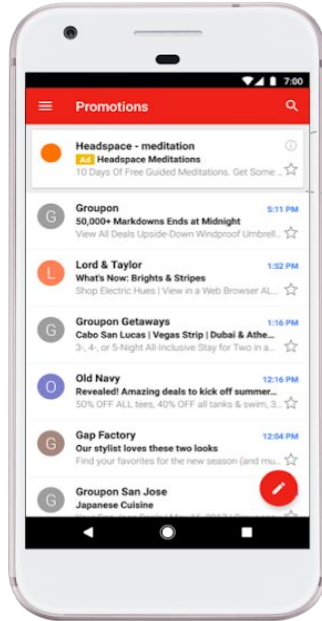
7:00

Promotions

Headspace - meditation
Ad Headspace Meditations
10 Days Of Free Guided Meditations. Get Some...

G
Groupon
5:11 PM
50,000+ Markdowns Ends at Midnight
View All Deals Upside-Down Windproof Umbrell...

L
Lord & Taylor
1:52 PM
What's Now: Brights & Stripes
Shop Electric Hues | View in a Web Browser Al...

G
Groupon Getaways
1:16 PM
Cabo San Lucas | Vegas Strip | Dubai & Athe...
3-, 4-, or 5-Night All-Inclusive Stay for Two in a...

O
Old Navy
12:16 PM
Revealed! Amazing deals to kick off summer...
50% OFF ALL tees, 40% OFF all tanks & swim, 3...

G
Gap Factory
12:04 PM
Our stylist loves these two looks
Find your favorites for the new season (and mu...

G
Groupon San Jose
Japanese Cuisine
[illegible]